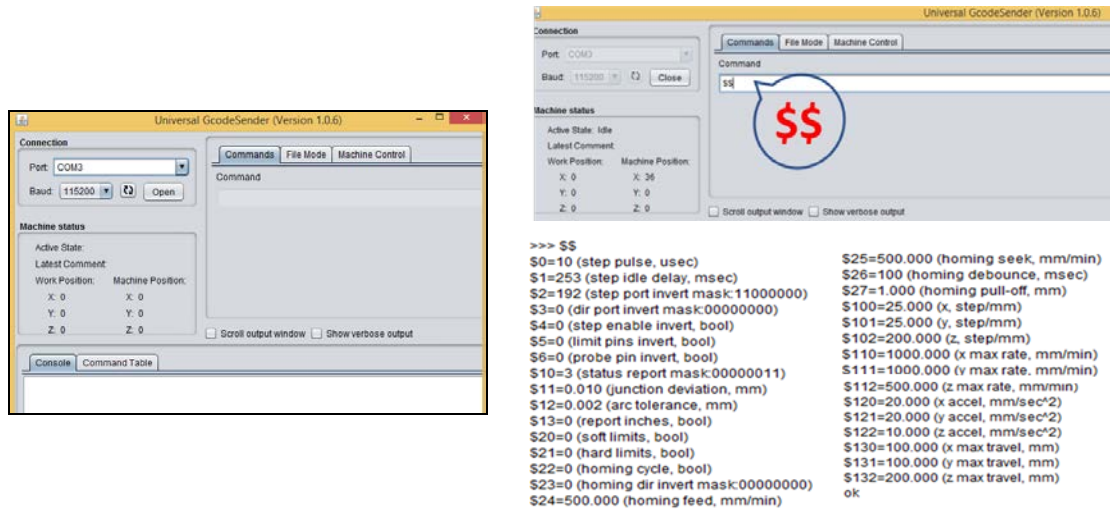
Universal GcodeSender (Version 1.0.6)

Connection

Port: COM3

Baud: 115200 Open

Commands File Mode Machine Control

Command

Machine status

Active State:

Latest Comment:

Work Position: Machine Position:

X: 0 X: 0

Y: 0 Y: 0

Z: 0 Z: 0

Scroll output window Show verbose output

Console Command Table

Universal GcodeSender (Version 1.0.6)

Connection

Port: COM3

Baud: 115200 Close

Commands File Mode Machine Control

Command

$$

$$

Machine status

Active State: Idle

Latest Comment:

Work Position: Machine Position:

X: 0 X: 36

Y: 0 Y: 0

Z: 0 Z: 0

Scroll output window Show verbose output

>>> $$
$0=10 (step pulse, usec)
$1=253 (step idle delay, msec)
$2=192 (step port invert mask:11000000)
$3=0 (dir port invert mask:00000000)
$4=0 (step enable invert, bool)
$5=0 (limit pins invert, bool)
$6=0 (probe pin invert, bool)
$10=3 (status report mask:00000011)
$11=0.010 (junction deviation, mm)
$12=0.002 (arc tolerance, mm)
$13=0 (report inches, bool)
$20=0 (soft limits, bool)
$21=0 (hard limits, bool)
$22=0 (homing cycle, bool)
$23=0 (homing dir invert mask:00000000)
$24=500.000 (homing feed, mm/min)
$25=500.000 (homing seek, mm/min)
$26=100 (homing debounce, msec)
$27=1.000 (homing pull-off, mm)
$100=25.000 (x, step/mm)
$101=25.000 (y, step/mm)
$102=200.000 (z, step/mm)
$110=1000.000 (x max rate, mm/min)
$111=1000.000 (y max rate, mm/min)
$112=500.000 (z max rate, mm/min)
$120=20.000 (x accel, mm/sec^2)
$121=20.000 (y accel, mm/sec^2)
$122=10.000 (z accel, mm/sec^2)
$130=100.000 (x max travel, mm)
$131=100.000 (y max travel, mm)
$132=200.000 (z max travel, mm)
ok